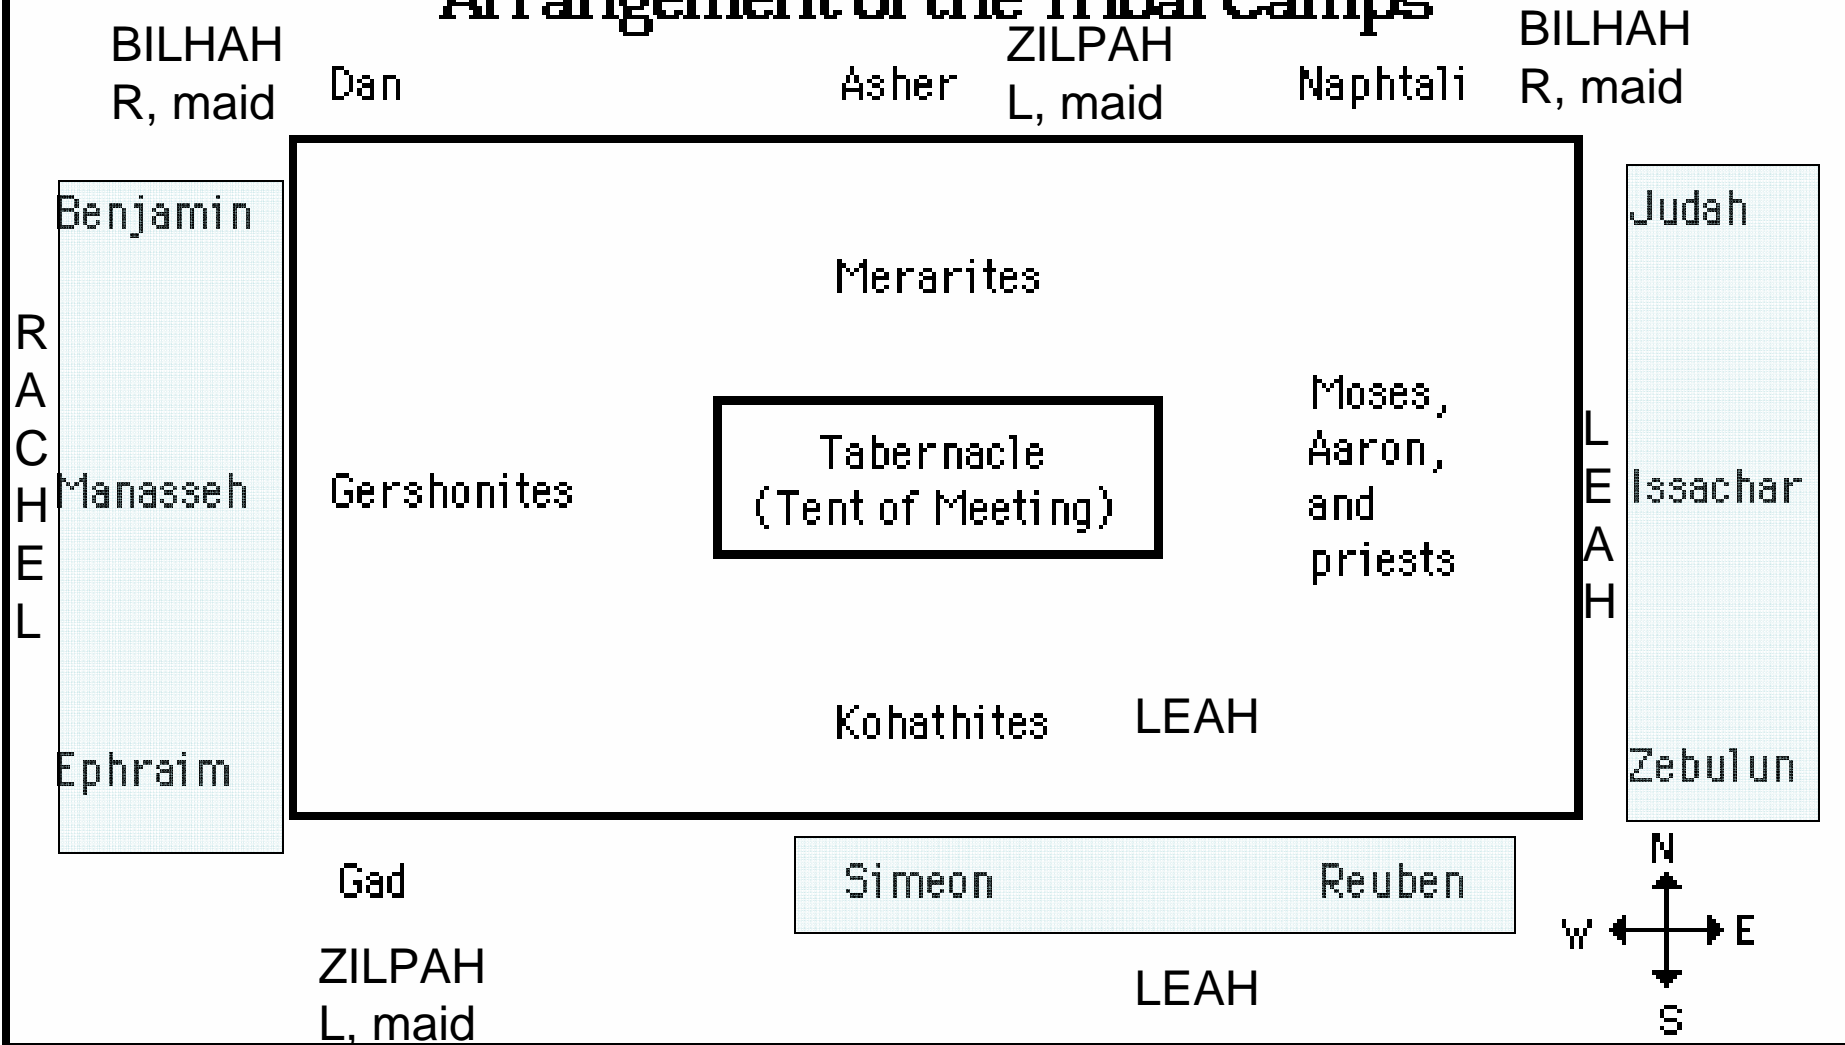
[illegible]

BILHAH
R, maid

Dan

Asher

ZILPAH
L, maid

Naphtali

BILHAH
R, maid

Benjamin

R
A
C
H
E
L

Manasseh

Ephraim

Merarites

Gershonites

Tabernacle
(Tent of Meeting)

Moses,
Aaron,
and
priests

Kohathites

LEAH

L
E
A
H

Judah

Issachar

Zebulun

Gad

Simeon

Reuben

ZILPAH
L, maid

LEAH

N
W
E
S